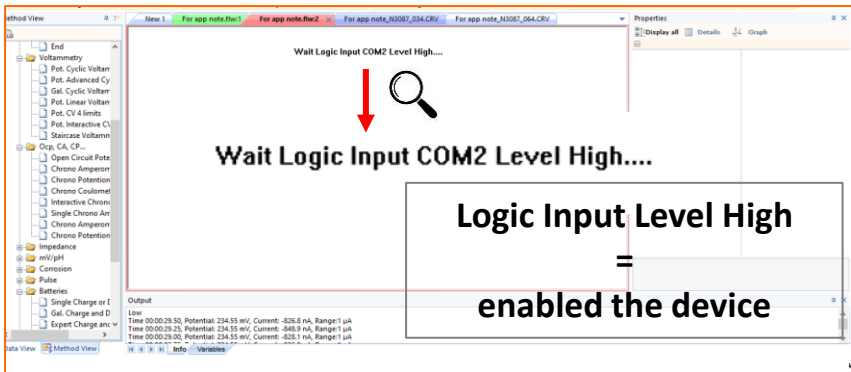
Method View
End
Voltammetry
Pot. Cyclic Voltam
Pot. Advanced Cy
Gal. Cyclic Voltam
Pot. Linear Voltam
Pot. CV 4 limits
Pot. Interactive CV
Staircase Voltamm
Ocp, CA, CP...
Open Circuit Pote
Chrono Amperom
Chrono Potention
Chrono Coulomet
Interactive Chrono
Single Chrono Am
Chrono Amperom
Chrono Potention
Impedance
mV/pH
Corrosion
Pulse
Batteries
Single Charge or D
Gal. Charge and D
Expert Charge and
Data View
Method View

New 1
For app note.flw:1
For app note.flw:2
For app note_N3087_034.CRV
For app note_N3087_064.CRV

Wait Logic Input COM2 Level High....

Wait Logic Input COM2 Level High....

Properties
Display all
Details
Graph

Logic Input Level High
=
enabled the device

Output
Low
Time 00:00:29.50, Potential: 234.55 mV, Current: -826.8 nA, Range:1 µA
Time 00:00:29.25, Potential: 234.55 mV, Current: -848.9 nA, Range:1 µA
Time 00:00:29.00, Potential: 234.55 mV, Current: -828.1 nA, Range:1 µA
Info
Variables